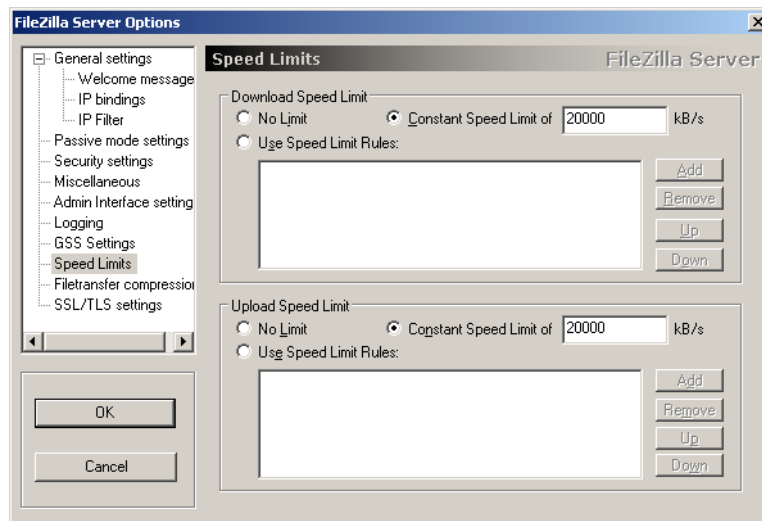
FileZilla Server Options

General settings
Welcome message
IP bindings
IP Filter
Passive mode settings
Security settings
Miscellaneous
Admin Interface setting
Logging
GSS Settings
Speed Limits
Filetransfer compressio
SSL/TLS settings

OK
Cancel

Speed Limits
FileZilla Server

Download Speed Limit
No Limit
Constant Speed Limit of 20000 kB/s
Use Speed Limit Rules:
Add
Remove
Up
Down

Upload Speed Limit
No Limit
Constant Speed Limit of 20000 kB/s
Use Speed Limit Rules:
Add
Remove
Up
Down